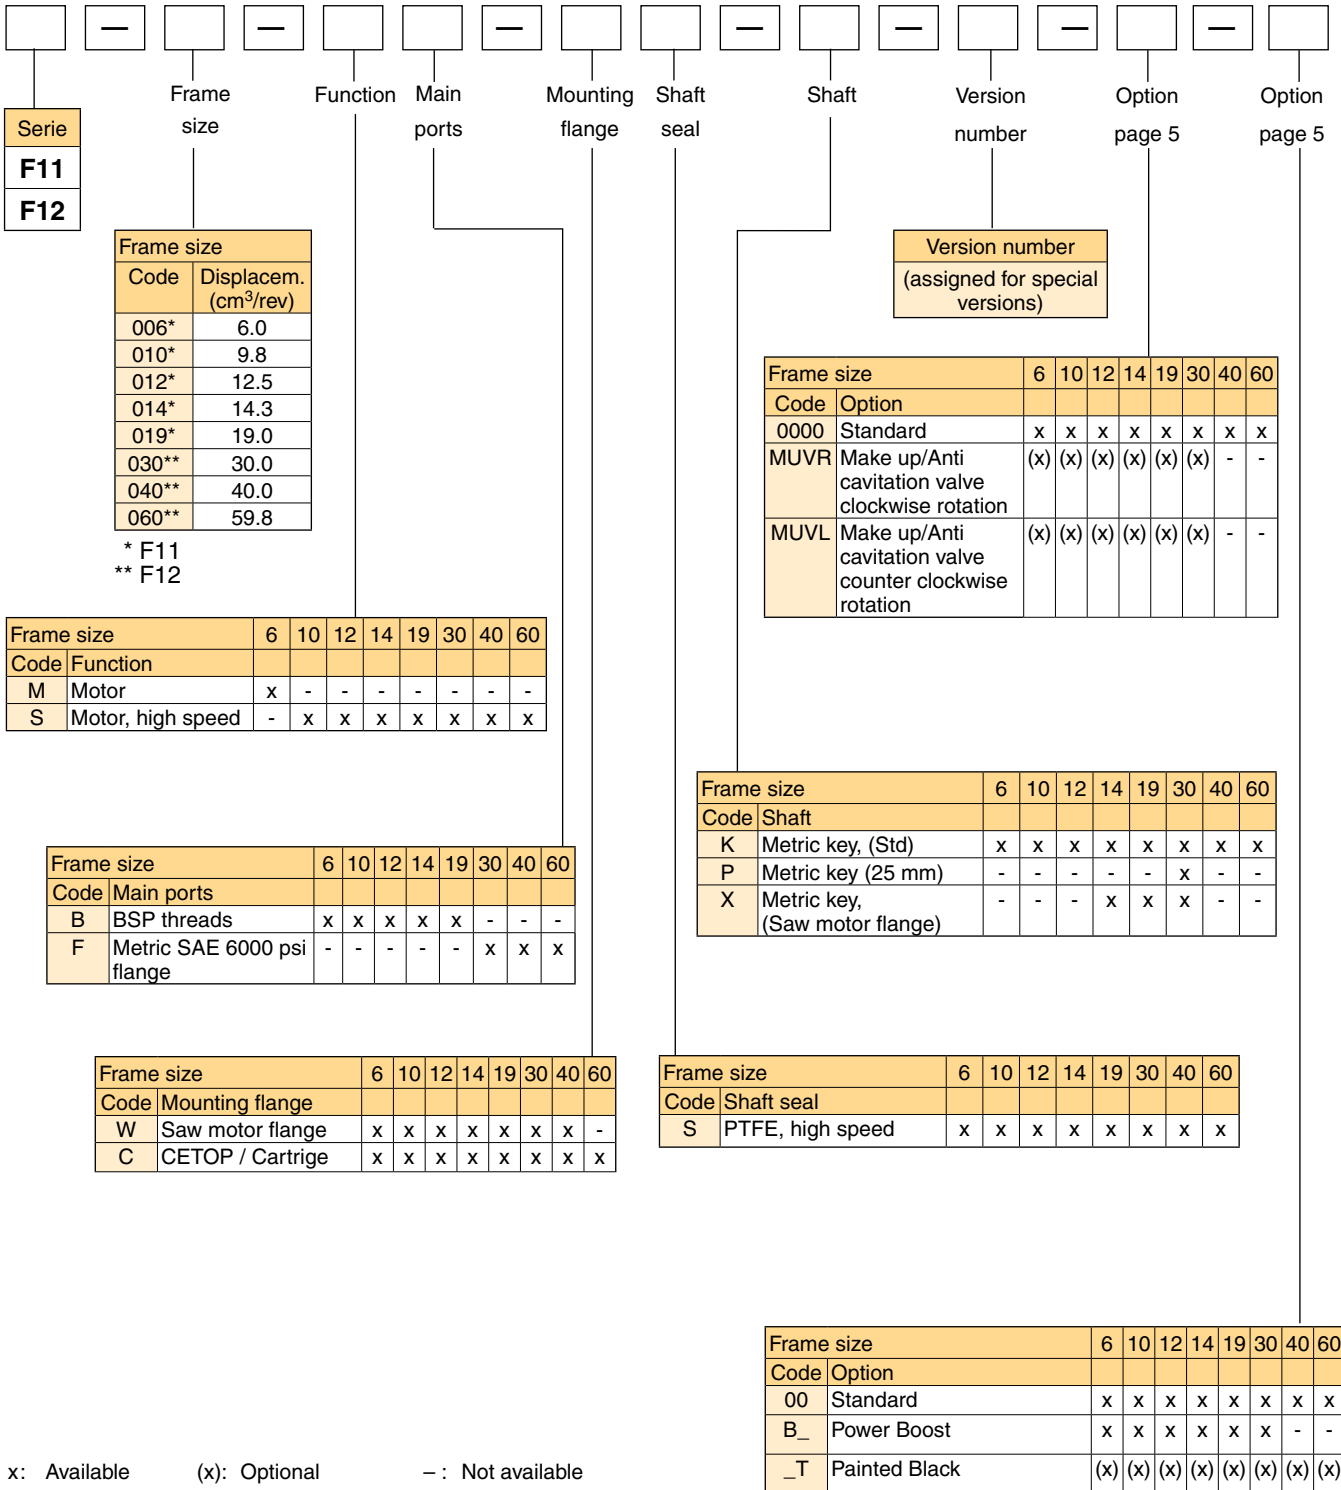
— — — — — — —

Serie
F11
F12

Frame size

Function

Main ports

Mounting flange

Shaft seal

Shaft

Version number

Option page 5

Option page 5

| Frame size | |
|---|---|
| Code | Displacem. (cm$^3$/rev) |
| 006* | 6.0 |
| 010* | 9.8 |
| 012* | 12.5 |
| 014* | 14.3 |
| 019* | 19.0 |
| 030** | 30.0 |
| 040** | 40.0 |
| 060** | 59.8 |

* F11
** F12

| Version number |
|---|
| (assigned for special versions) |

| Frame size | | 6 | 10 | 12 | 14 | 19 | 30 | 40 | 60 |
|---|---|---|---|---|---|---|---|---|---|
| Code | Option | | | | | | | | |
| 0000 | Standard | x | x | x | x | x | x | x | x |
| MUVR | Make up/Anti cavitation valve clockwise rotation | (x) | (x) | (x) | (x) | (x) | (x) | - | - |
| MUVL | Make up/Anti cavitation valve counter clockwise rotation | (x) | (x) | (x) | (x) | (x) | (x) | - | - |

| Frame size | | 6 | 10 | 12 | 14 | 19 | 30 | 40 | 60 |
|---|---|---|---|---|---|---|---|---|---|
| Code | Function | | | | | | | | |
| M | Motor | x | - | - | - | - | - | - | - |
| S | Motor, high speed | - | x | x | x | x | x | x | x |

| Frame size | | 6 | 10 | 12 | 14 | 19 | 30 | 40 | 60 |
|---|---|---|---|---|---|---|---|---|---|
| Code | Shaft | | | | | | | | |
| K | Metric key, (Std) | x | x | x | x | x | x | x | x |
| P | Metric key (25 mm) | - | - | - | - | - | x | - | - |
| X | Metric key, (Saw motor flange) | - | - | - | x | x | x | - | - |

| Frame size | | 6 | 10 | 12 | 14 | 19 | 30 | 40 | 60 |
|---|---|---|---|---|---|---|---|---|---|
| Code | Main ports | | | | | | | | |
| B | BSP threads | x | x | x | x | x | - | - | - |
| F | Metric SAE 6000 psi flange | - | - | - | - | - | x | x | x |

| Frame size | | 6 | 10 | 12 | 14 | 19 | 30 | 40 | 60 |
|---|---|---|---|---|---|---|---|---|---|
| Code | Mounting flange | | | | | | | | |
| W | Saw motor flange | x | x | x | x | x | x | x | - |
| C | CETOP / Cartrige | x | x | x | x | x | x | x | x |

| Frame size | | 6 | 10 | 12 | 14 | 19 | 30 | 40 | 60 |
|---|---|---|---|---|---|---|---|---|---|
| Code | Shaft seal | | | | | | | | |
| S | PTFE, high speed | x | x | x | x | x | x | x | x |

| Frame size | | 6 | 10 | 12 | 14 | 19 | 30 | 40 | 60 |
|---|---|---|---|---|---|---|---|---|---|
| Code | Option | | | | | | | | |
| 00 | Standard | x | x | x | x | x | x | x | x |
| B_ | Power Boost | x | x | x | x | x | x | - | - |
| _T | Painted Black | (x) | (x) | (x) | (x) | (x) | (x) | (x) | (x) |

x: Available (x): Optional –: Not available